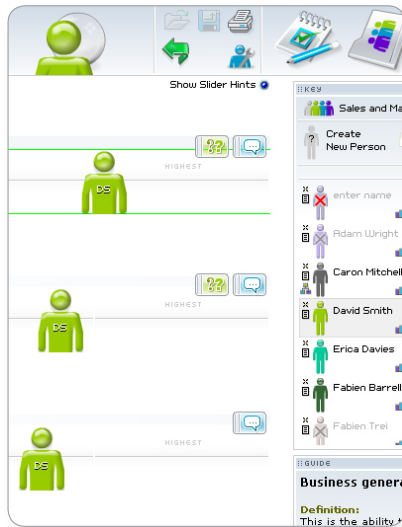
Show Slider Hints

HIGHEST

DS

HIGHEST

DS

HIGHEST

DS

KEY

Sales and Ma

Create New Person

enter name

Adam Wright

Caron Mitchell

David Smith

Erica Davies

Fabien Barrell

Fabien Trei

GUIDE

Business genera

Definition:
This is the ability t